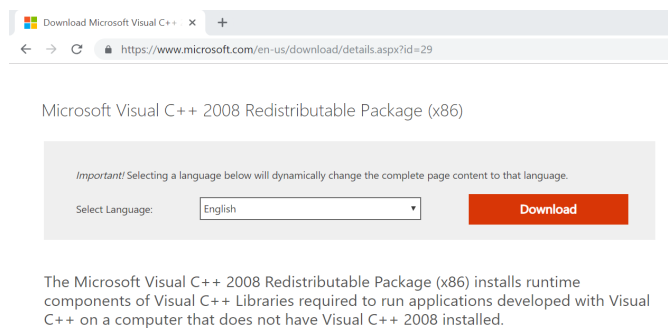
Download Microsoft Visual C++ ×

https://www.microsoft.com/en-us/download/details.aspx?id=29

Microsoft Visual C++ 2008 Redistributable Package (x86)

Important! Selecting a language below will dynamically change the complete page content to that language.

Select Language: English

Download

The Microsoft Visual C++ 2008 Redistributable Package (x86) installs runtime components of Visual C++ Libraries required to run applications developed with Visual C++ on a computer that does not have Visual C++ 2008 installed.